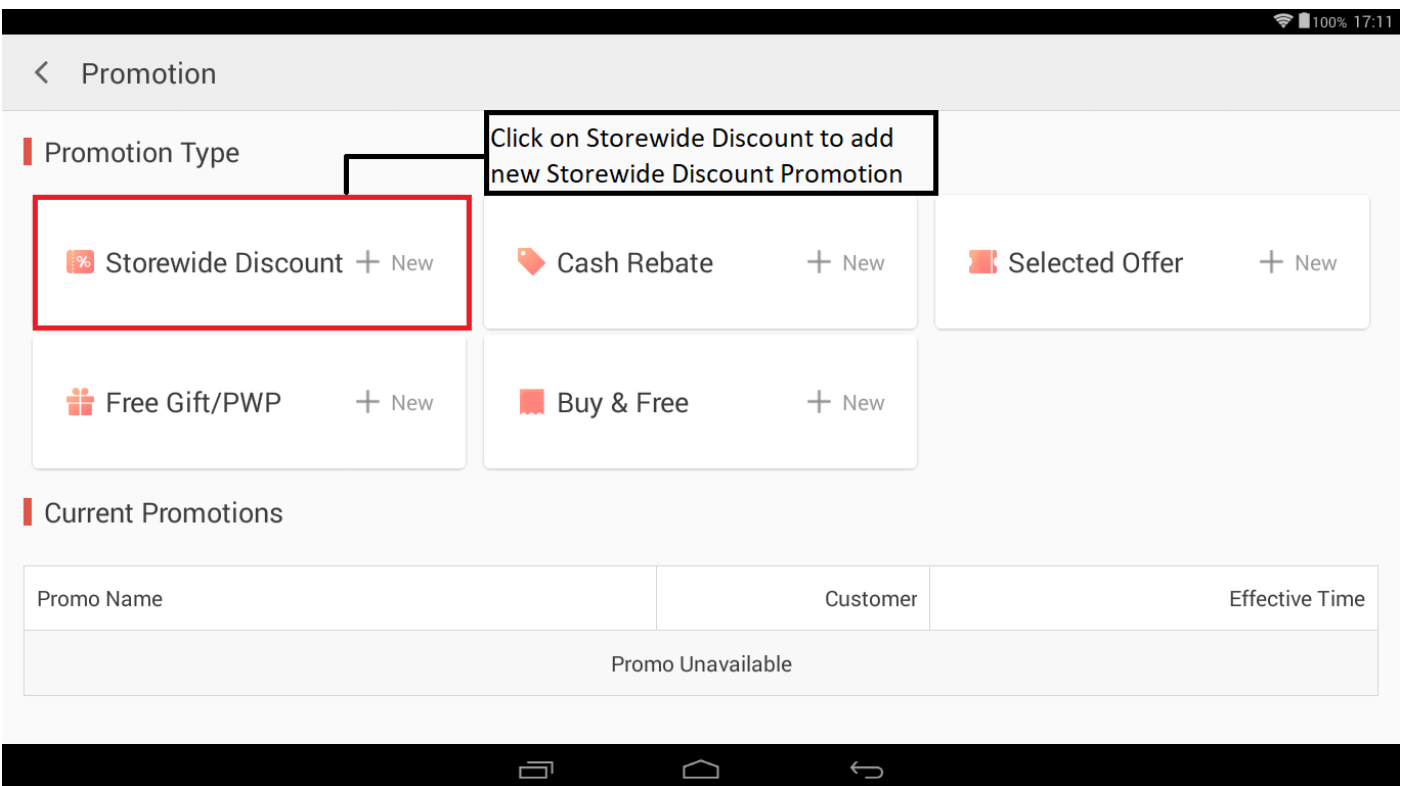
100% 17:11

Promotion

Promotion Type

Click on Storewide Discount to add new Storewide Discount Promotion

Storewide Discount + New

Cash Rebate + New

Selected Offer + New

Free Gift/PWP + New

Buy & Free + New

Current Promotions

| Promo Name | Customer | Effective Time |
|---|---|---|
| Promo Unavailable | | |